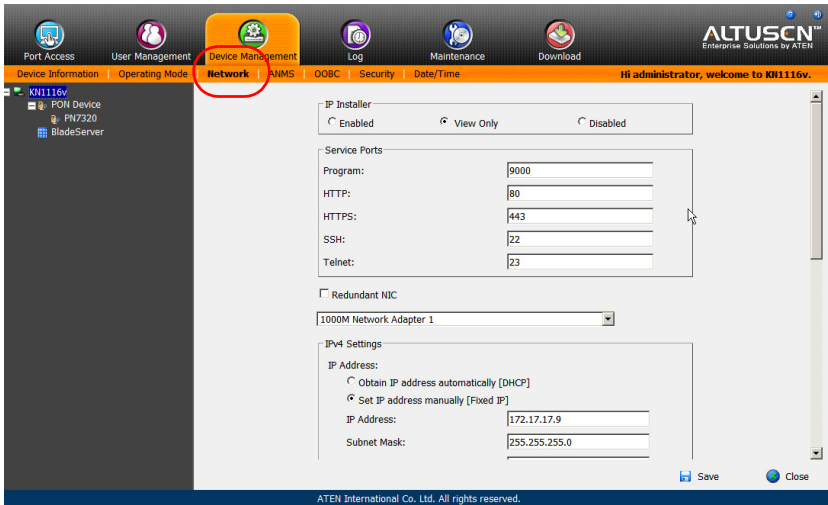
Port Access | User Management | Device Management | Log | Maintenance | Download

ALTUSCN™ Enterprise Solutions by ATEN

Device Information | Operating Mode | Network | ANMS | OOBC | Security | Date/Time

Hi administrator, welcome to KN1116v.

KN1116v
PON Device
PN7320
BladeServer

IP Installer
Enabled
View Only
Disabled

Service Ports
Program: 9000
HTTP: 80
HTTPS: 443
SSH: 22
Telnet: 23

Redundant NIC

1000M Network Adapter 1

IPv4 Settings
IP Address:
Obtain IP address automatically [DHCP]
Set IP address manually [Fixed IP]
IP Address: 172.17.17.9
Subnet Mask: 255.255.255.0

Save
Close

ATEN International Co. Ltd. All rights reserved.